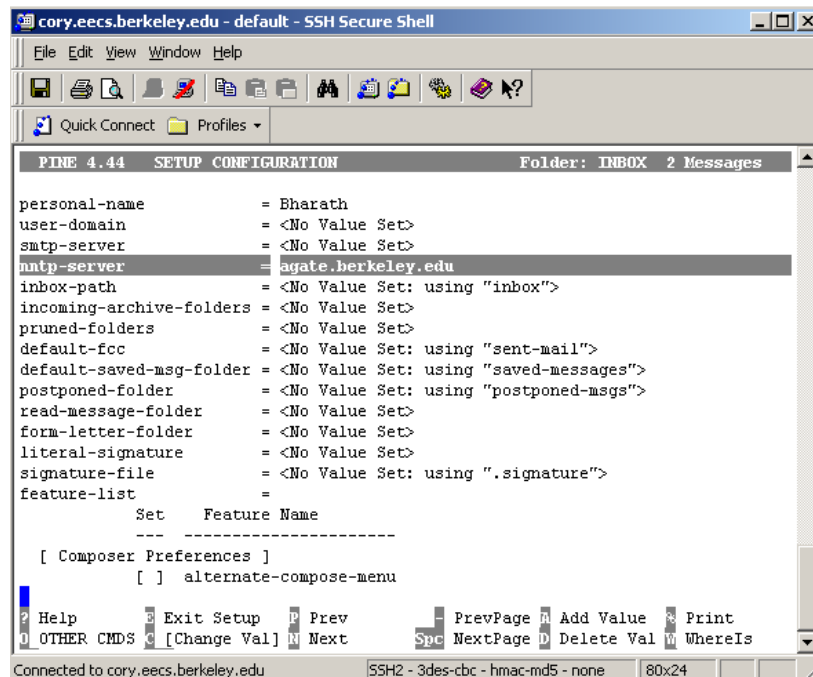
cory.eecs.berkeley.edu - default - SSH Secure Shell

File Edit View Window Help

Quick Connect Profiles

PINE 4.44 SETUP CONFIGURATION Folder: INBOX 2 Messages

personal-name = Bharath
user-domain = <No Value Set>
smtp-server = <No Value Set>
nntp-server = agate.berkeley.edu
inbox-path = <No Value Set: using "inbox">
incoming-archive-folders = <No Value Set>
pruned-folders = <No Value Set>
default-fcc = <No Value Set: using "sent-mail">
default-saved-msg-folder = <No Value Set: using "saved-messages">
postponed-folder = <No Value Set: using "postponed-msgs">
read-message-folder = <No Value Set>
form-letter-folder = <No Value Set>
literal-signature = <No Value Set>
signature-file = <No Value Set: using ".signature">
feature-list =
Set Feature Name
--- ----------------------
[ Composer Preferences ]
[ ] alternate-compose-menu

? Help E Exit Setup P Prev - PrevPage A Add Value % Print
O OTHER CMDS C [Change Val] N Next Spc NextPage D Delete Val W WhereIs

Connected to cory.eecs.berkeley.edu SSH2 - 3des-cbc - hmac-md5 - none 80x24